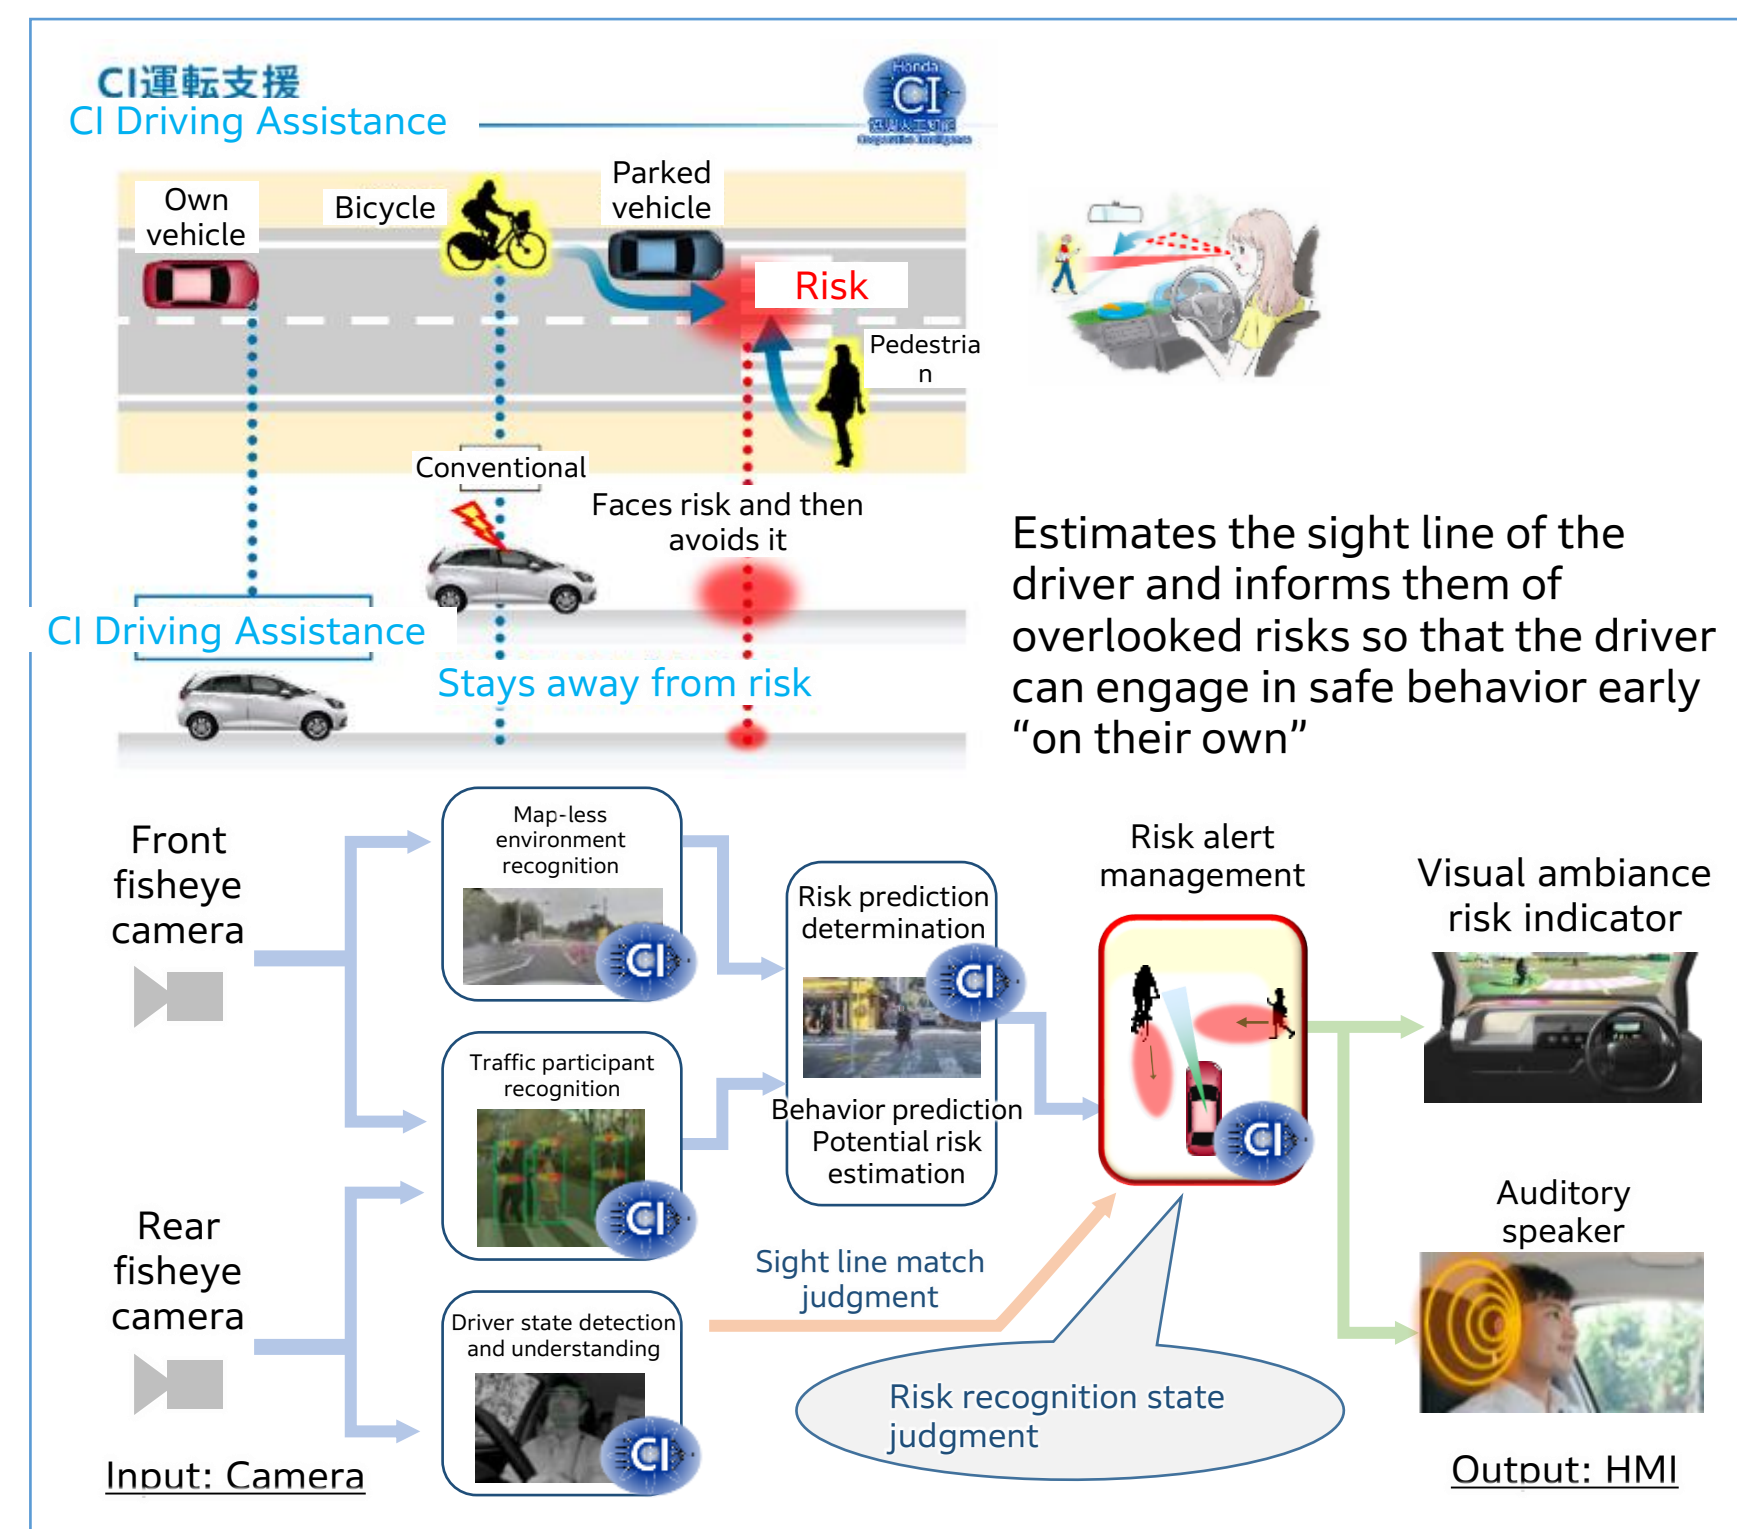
CI運転支援
CI Driving Assistance

Honda CI

Own vehicle

Bicycle

Parked vehicle

Risk

Pedestrian

Conventional

Faces risk and then avoids it

CI Driving Assistance

Stays away from risk

Estimates the sight line of the driver and informs them of overlooked risks so that the driver can engage in safe behavior early "on their own"

Front fisheye camera

Rear fisheye camera

Input: Camera

Map-less environment recognition

Traffic participant recognition

Driver state detection and understanding

Risk prediction determination

Behavior prediction Potential risk estimation

Risk alert management

Sight line match judgment

Risk recognition state judgment

Visual ambiance risk indicator

Auditory speaker

Output: HMI